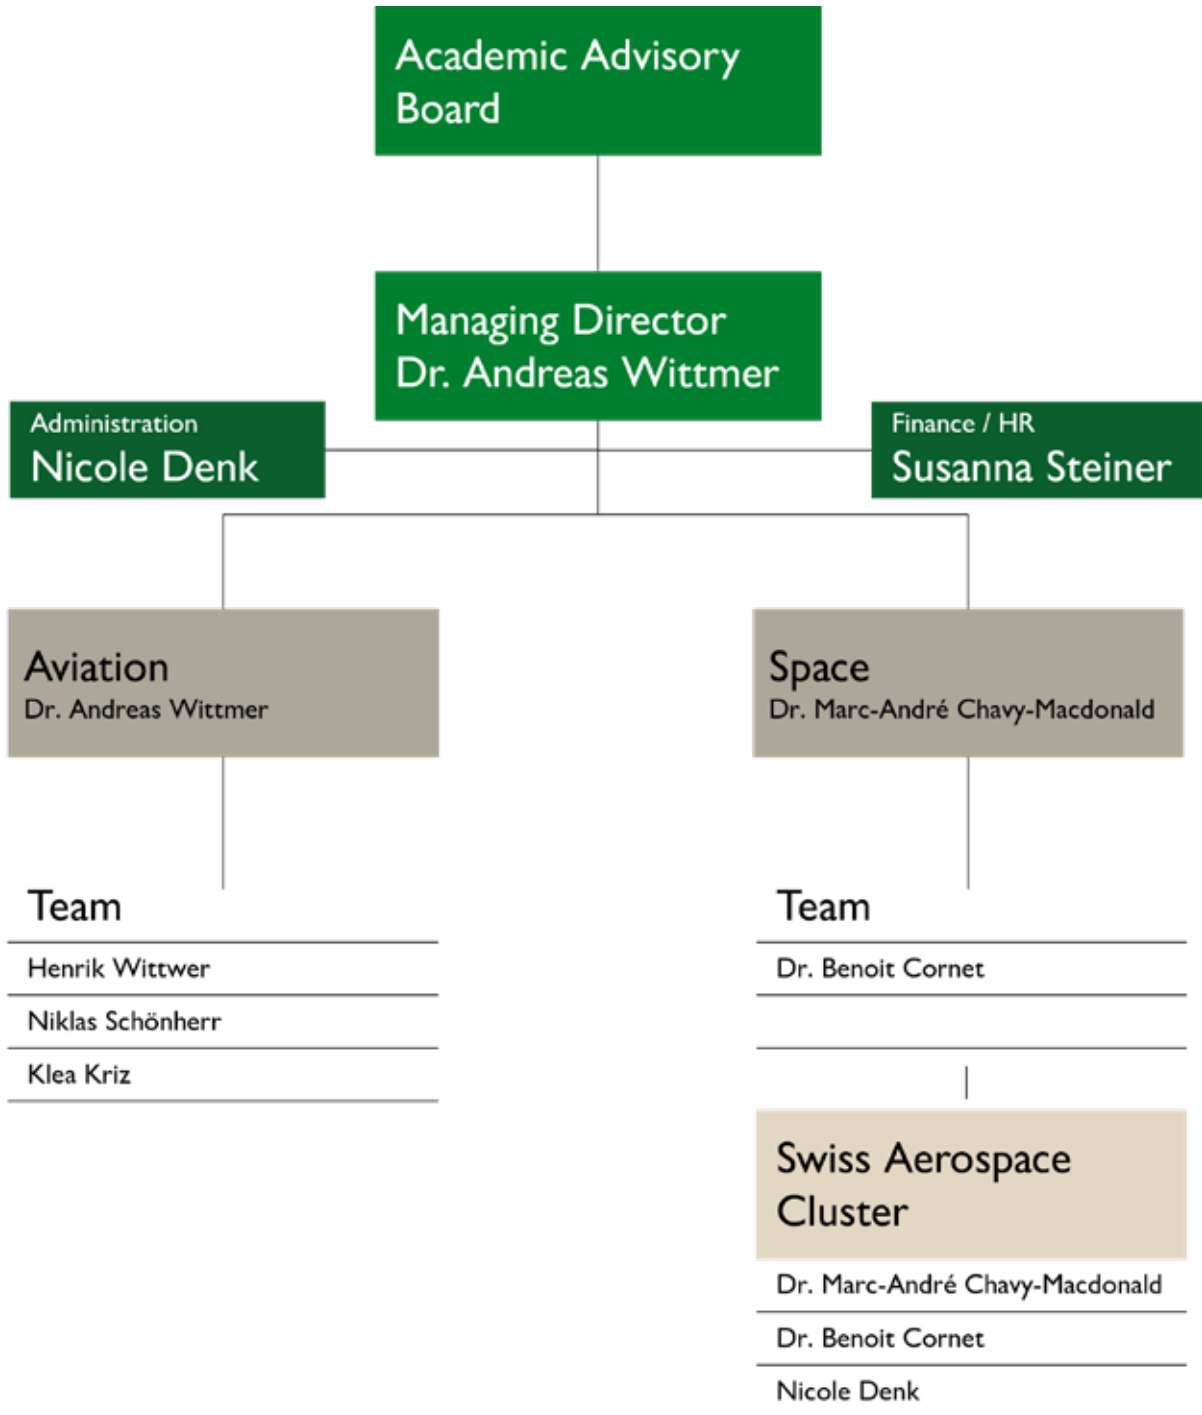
Academic Advisory Board

Managing Director
Dr. Andreas Wittmer

Administration
Nicole Denk

Finance / HR
Susanna Steiner

Aviation
Dr. Andreas Wittmer

Space
Dr. Marc-André Chavy-Macdonald

Team

Henrik Wittwer

Niklas Schönherr

Klea Kriz

Team

Dr. Benoit Cornet

Swiss Aerospace Cluster

Dr. Marc-André Chavy-Macdonald

Dr. Benoit Cornet

Nicole Denk